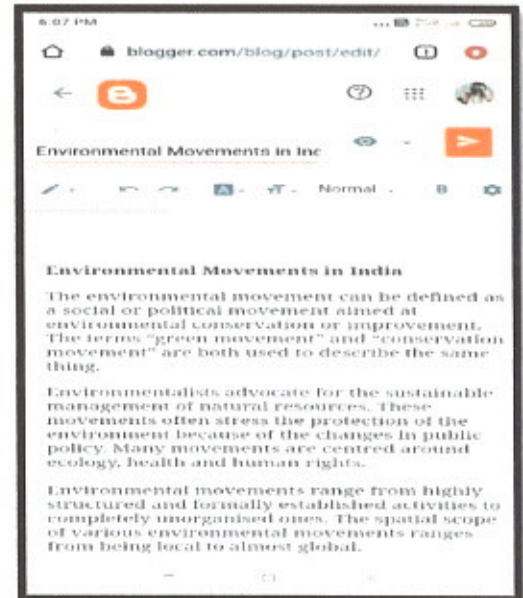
6:07 PM

blogger.com/blog/post/edit/

Environmental Movements in Inc

Normal

B

Environmental Movements in India

The environmental movement can be defined as a social or political movement aimed at environmental conservation or improvement. The terms "green movement" and "conservation movement" are both used to describe the same thing.

Environmentalists advocate for the sustainable management of natural resources. These movements often stress the protection of the environment because of the changes in public policy. Many movements are centred around ecology, health and human rights.

Environmental movements range from highly structured and formally established activities to completely unorganised ones. The spatial scope of various environmental movements ranges from being local to almost global.